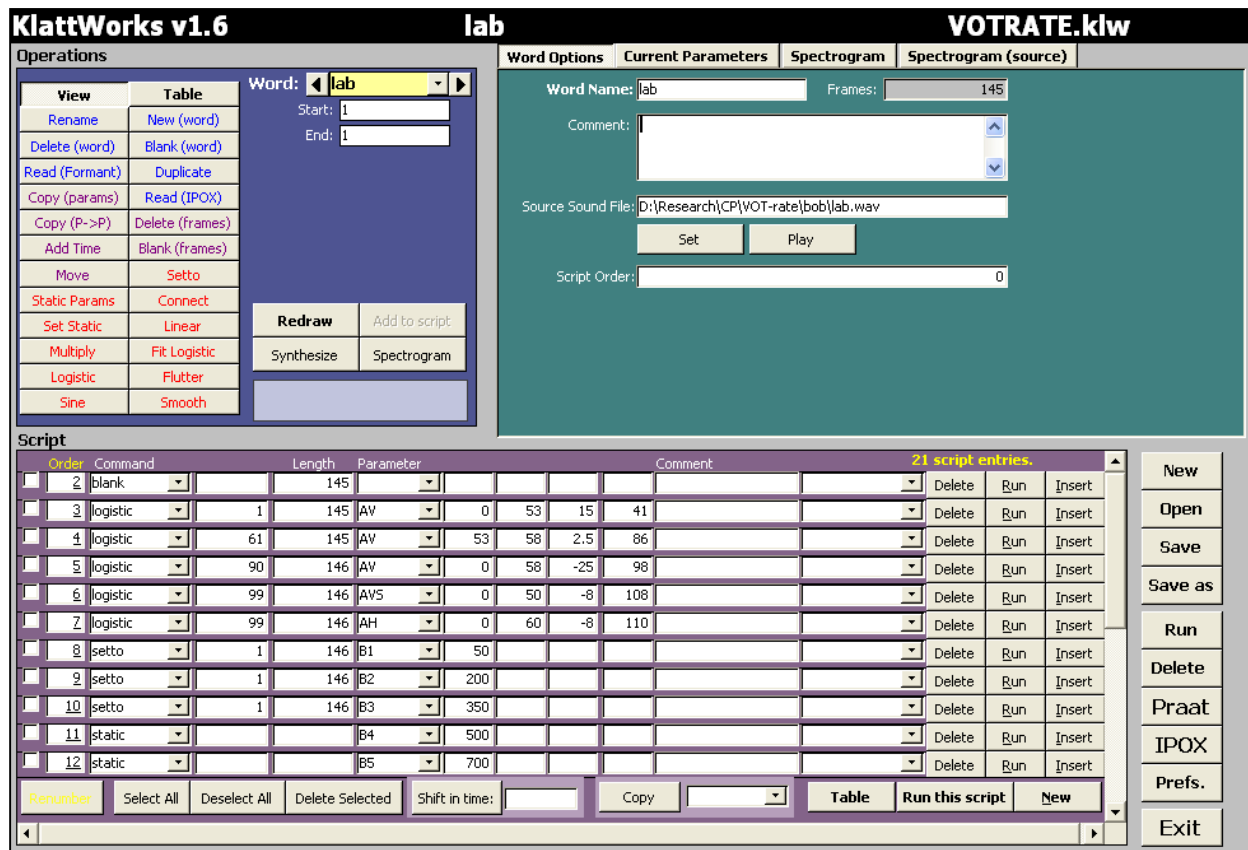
KlattWorks v1.6 lab VOTRATE.klw

Operations

| View | Table |
|---|---|
| Rename | New (word) |
| Delete (word) | Blank (word) |
| Read (Formant) | Duplicate |
| Copy (params) | Read (IPOX) |
| Copy (P->P) | Delete (frames) |
| Add Time | Blank (frames) |
| Move | Setto |
| Static Params | Connect |
| Set Static | Linear |
| Multiply | Fit Logistic |
| Logistic | Flutter |
| Sine | Smooth |

Word: lab
Start: 1
End: 1

Redraw
Add to script
Synthesize
Spectrogram

Word Options | Current Parameters | Spectrogram | Spectrogram (source)

Word Name: lab
Frames: 145
Comment:
Source Sound File: D:\Research\CP\VOT-rate\bob\lab.wav
Set
Play
Script Order: 0

Script

21 script entries.

| Order | Command | | Length | Parameter | | | | | Comment | | | | |
|---|---|---|---|---|---|---|---|---|---|---|---|---|---|
| 2 | blank | | 145 | | | | | | | Delete | Run | Insert |
| 3 | logistic | 1 | 145 | AV | 0 | 53 | 15 | 41 | | Delete | Run | Insert |
| 4 | logistic | 61 | 145 | AV | 53 | 58 | 2.5 | 86 | | Delete | Run | Insert |
| 5 | logistic | 90 | 146 | AV | 0 | 58 | -25 | 98 | | Delete | Run | Insert |
| 6 | logistic | 99 | 146 | AVS | 0 | 50 | -8 | 108 | | Delete | Run | Insert |
| 7 | logistic | 99 | 146 | AH | 0 | 60 | -8 | 110 | | Delete | Run | Insert |
| 8 | setto | 1 | 146 | B1 | 50 | | | | | Delete | Run | Insert |
| 9 | setto | 1 | 146 | B2 | 200 | | | | | Delete | Run | Insert |
| 10 | setto | 1 | 146 | B3 | 350 | | | | | Delete | Run | Insert |
| 11 | static | | | B4 | 500 | | | | | Delete | Run | Insert |
| 12 | static | | | B5 | 700 | | | | | Delete | Run | Insert |

Renumber
Select All
Deselect All
Delete Selected
Shift in time:
Copy
Table
Run this script
New

New
Open
Save
Save as
Run
Delete
Praat
IPOX
Prefs.
Exit